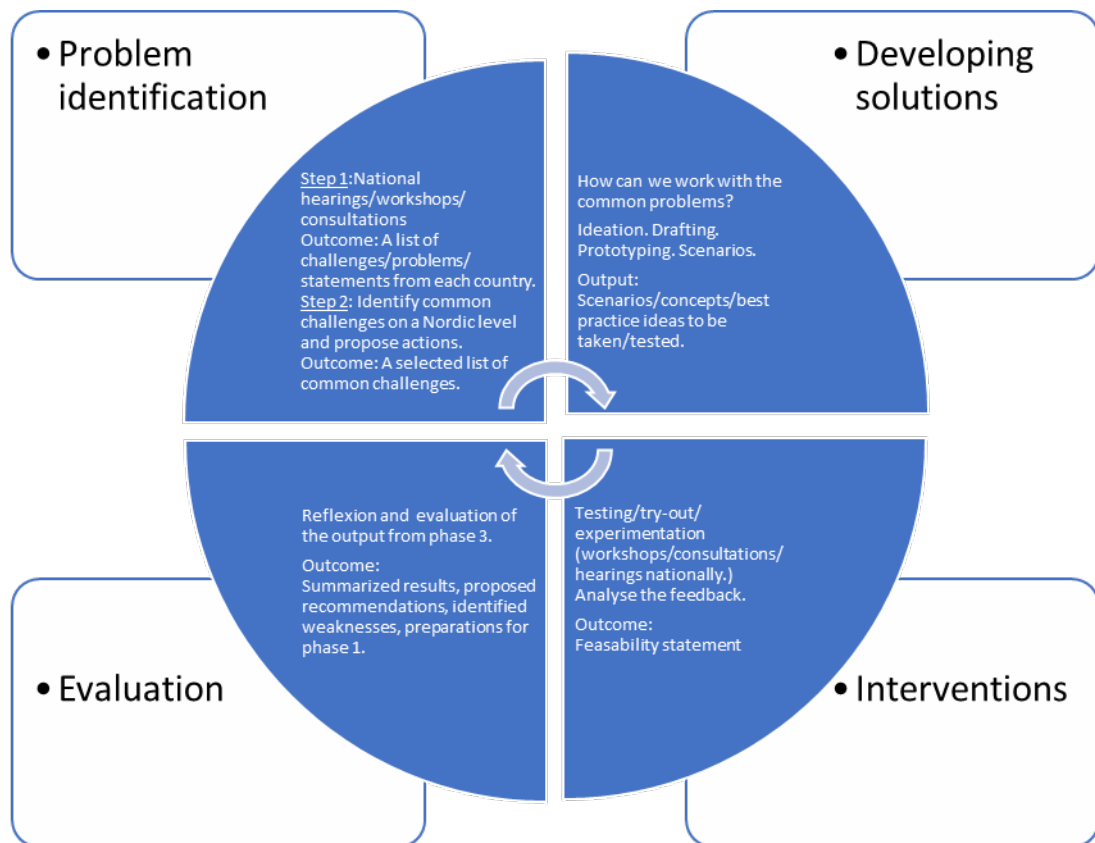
• Problem identification

Step 1:National hearings/workshops/ consultations
Outcome: A list of challenges/problems/ statements from each country.
Step 2: Identify common challenges on a Nordic level and propose actions.
Outcome: A selected list of common challenges.

• Developing solutions

How can we work with the common problems?

Ideation. Drafting. Prototyping. Scenarios.

Output:
Scenarios/concepts/best practice ideas to be taken/tested.

Reflexion and evaluation of the output from phase 3.

Outcome:
Summarized results, proposed recommendations, identified weaknesses, preparations for phase 1.

• Evaluation

Testing/try-out/ experimentation (workshops/consultations/ hearings nationally.) Analyse the feedback.

Outcome:
Feasability statement

• Interventions